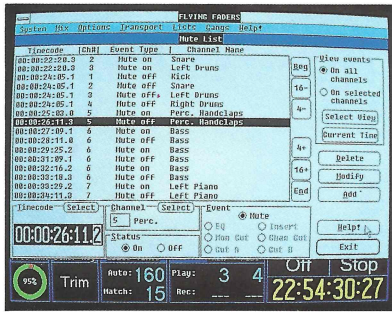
FLYING FADERS

System Mix Options Transport Elec Gangs Help!

Mute List

| Timecode | Ch# | Event Type | Channel Name |
|---|---|---|---|
| 00:00:22:20.3 | 2 | Mute on | Snare |
| 00:00:22:20.3 | 3 | Mute on | Left Drums |
| 00:00:24:05.1 | 1 | Mute off | Kick |
| 00:00:24:05.1 | 2 | Mute off | Snare |
| 00:00:24:05.1 | 3 | Mute off | Left Drums |
| 00:00:24:05.1 | 4 | Mute off | Right Drums |
| 00:00:25:03.0 | 5 | Mute on | Perc. Handclaps |
| 00:00:26:11.3 | 5 | Mute off | Perc. Handclaps |
| 00:00:27:09.1 | 6 | Mute on | Bass |
| 00:00:28:11.0 | 6 | Mute off | Bass |
| 00:00:29:25.2 | 6 | Mute on | Bass |
| 00:00:31:09.1 | 6 | Mute off | Bass |
| 00:00:32:16.2 | 6 | Mute on | Bass |
| 00:00:33:18.3 | 6 | Mute off | Bass |
| 00:00:39:29.2 | 7 | Mute on | Left Piano |
| 00:00:41:11.7 | 7 | Mute off | Left Piano |

Beg
16-
4-
4+
16+
End

View events
On all channels
On selected channels
Select View
Current Time
Delete
Modify
Add

Timecode Select
00:00:26:11.2

Channel Select
5 Perc.

Status
On Off

Event
Mute
Eq
Insert
Mon Cut
Chan Cut
Cut A
Cut B

Help!
Exit

95%
Trim
Auto: 160
Match: 15
Play: 3 4
Rec:
Off Stop
22:54:30:27